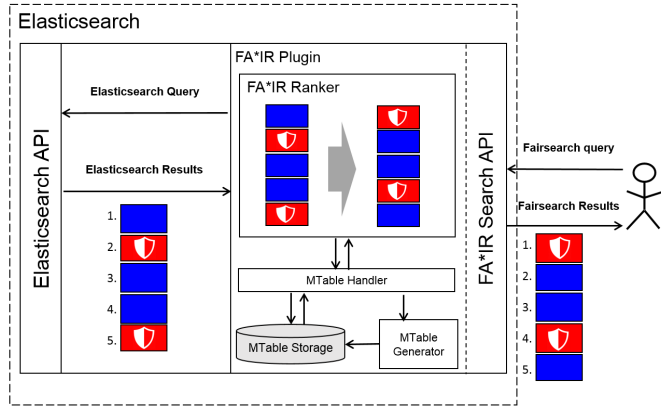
Elasticsearch

Elasticsearch API

Elasticsearch Query

Elasticsearch Results

1.
2.
3.
4.
5.

FA*IR Plugin

FA*IR Ranker

MTable Handler

MTable Storage

MTable Generator

FA*IR Search API

Fairsearch query

Fairsearch Results

1.
2.
3.
4.
5.